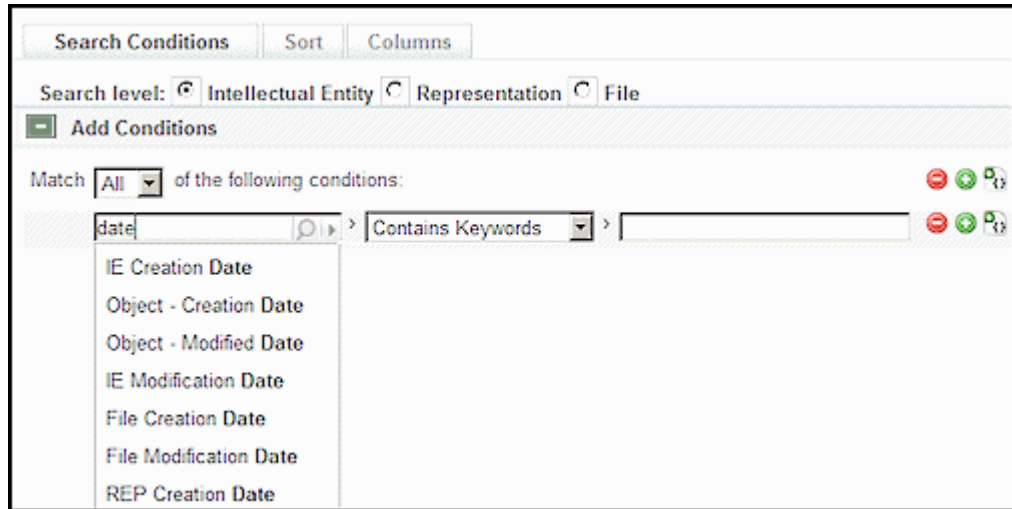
Search Conditions Sort Columns

Search level: Intellectual Entity Representation File

Add Conditions

Match All of the following conditions:

date Contains Keywords

IE Creation Date
Object - Creation Date
Object - Modified Date
IE Modification Date
File Creation Date
File Modification Date
REP Creation Date